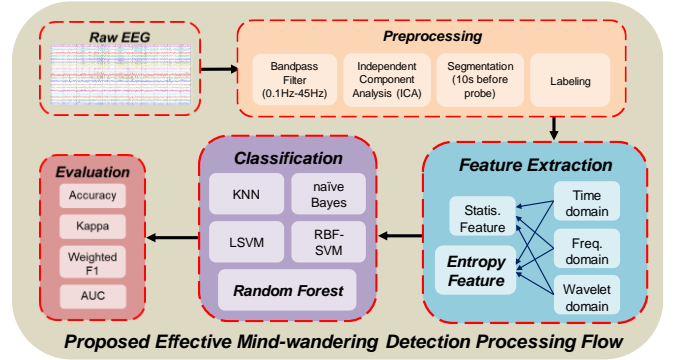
Raw EEG

Preprocessing

Bandpass Filter (0.1Hz-45Hz)

Independent Component Analysis (ICA)

Segmentation (10s before probe)

Labeling

Evaluation

Accuracy

Kappa

Weighted F1

AUC

Classification

KNN

naïve Bayes

LSVM

RBF-SVM

Random Forest

Feature Extraction

Statis. Feature

Entropy Feature

Time domain

Freq. domain

Wavelet domain

Proposed Effective Mind-wandering Detection Processing Flow